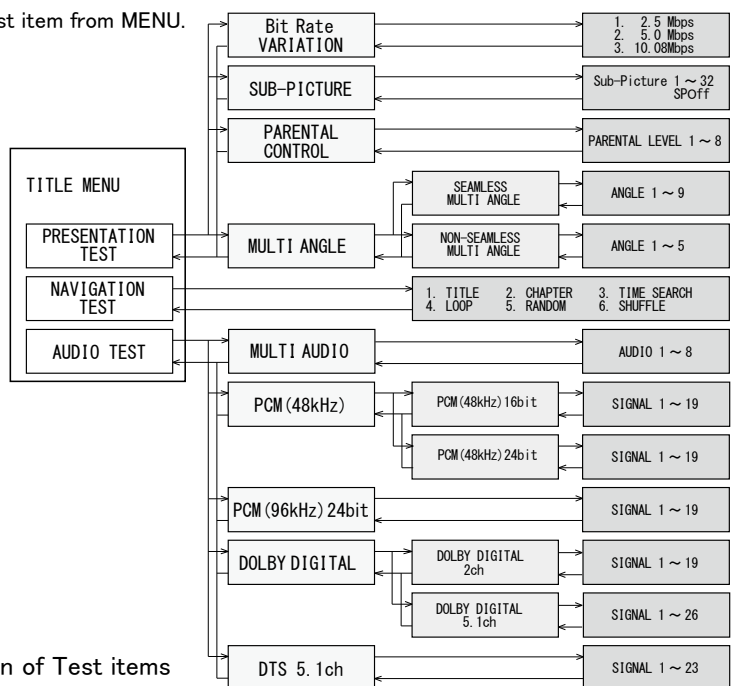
st item from MENU.

TITLE MENU

PRESENTATION TEST

NAVIGATION TEST

AUDIO TEST

Bit Rate VARIATION

1. 2.5 Mbps
2. 5.0 Mbps
3. 10.08Mbps

SUB-PICTURE

Sub-Picture 1 ~ 32
SPOff

PARENTAL CONTROL

PARENTAL LEVEL 1 ~ 8

MULTI ANGLE

SEAMLESS MULTI ANGLE

ANGLE 1 ~ 9

NON-SEAMLESS MULTI ANGLE

ANGLE 1 ~ 5

1. TITLE 2. CHAPTER 3. TIME SEARCH
4. LOOP 5. RANDOM 6. SHUFFLE

MULTI AUDIO

AUDIO 1 ~ 8

PCM(48kHz)

PCM(48kHz)16bit

SIGNAL 1 ~ 19

PCM(48kHz)24bit

SIGNAL 1 ~ 19

PCM(96kHz)24bit

SIGNAL 1 ~ 19

DOLBY DIGITAL

DOLBY DIGITAL 2ch

SIGNAL 1 ~ 19

DOLBY DIGITAL 5.1ch

SIGNAL 1 ~ 26

n of Test items

DTS 5.1ch

SIGNAL 1 ~ 23